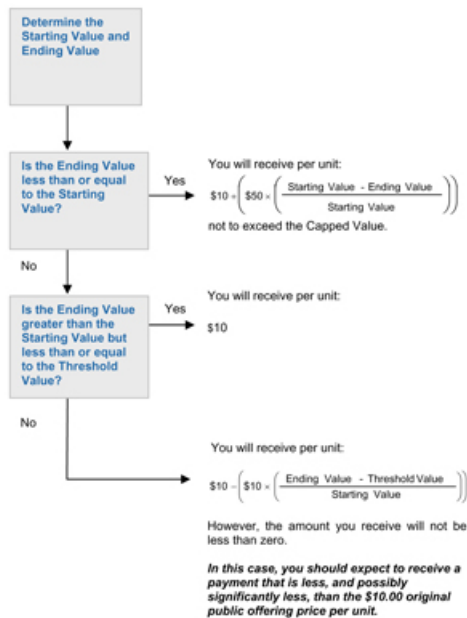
Determine the Starting Value and Ending Value

Is the Ending Value less than or equal to the Starting Value?

Yes

You will receive per unit:

$\$10 + \left(\$50 \times \left(\frac{\text{Starting Value - Ending Value}}{\text{Starting Value}}\right)\right)$

not to exceed the Capped Value.

No

Is the Ending Value greater than the Starting Value but less than or equal to the Threshold Value?

Yes

You will receive per unit:

$10

No

You will receive per unit:

$\$10 - \left(\$10 \times \left(\frac{\text{Ending Value - Threshold Value}}{\text{Starting Value}}\right)\right)$

However, the amount you receive will not be less than zero.

In this case, you should expect to receive a payment that is less, and possibly significantly less, than the $10.00 original public offering price per unit.